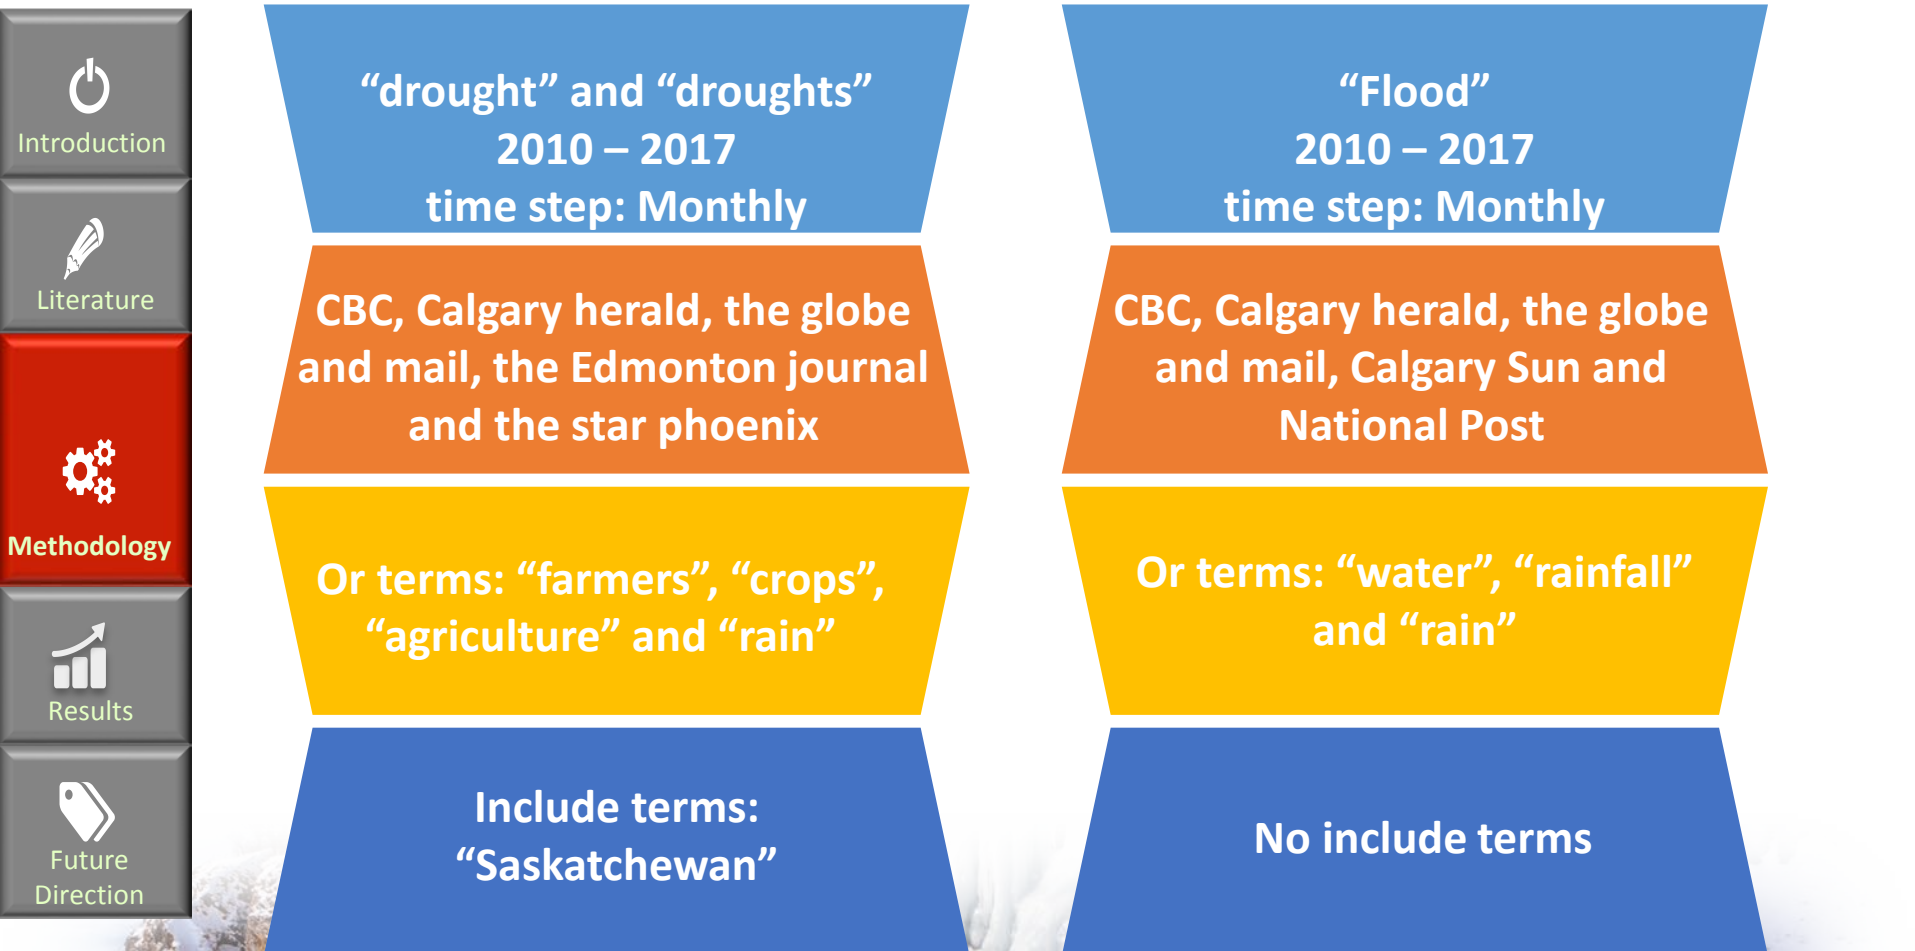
Introduction

Literature

Methodology

Results

Future Direction

“drought” and “droughts”
2010 – 2017
time step: Monthly

CBC, Calgary herald, the globe and mail, the Edmonton journal and the star phoenix

Or terms: “farmers”, “crops”, “agriculture” and “rain”

Include terms: “Saskatchewan”

“Flood”
2010 – 2017
time step: Monthly

CBC, Calgary herald, the globe and mail, Calgary Sun and National Post

Or terms: “water”, “rainfall” and “rain”

No include terms